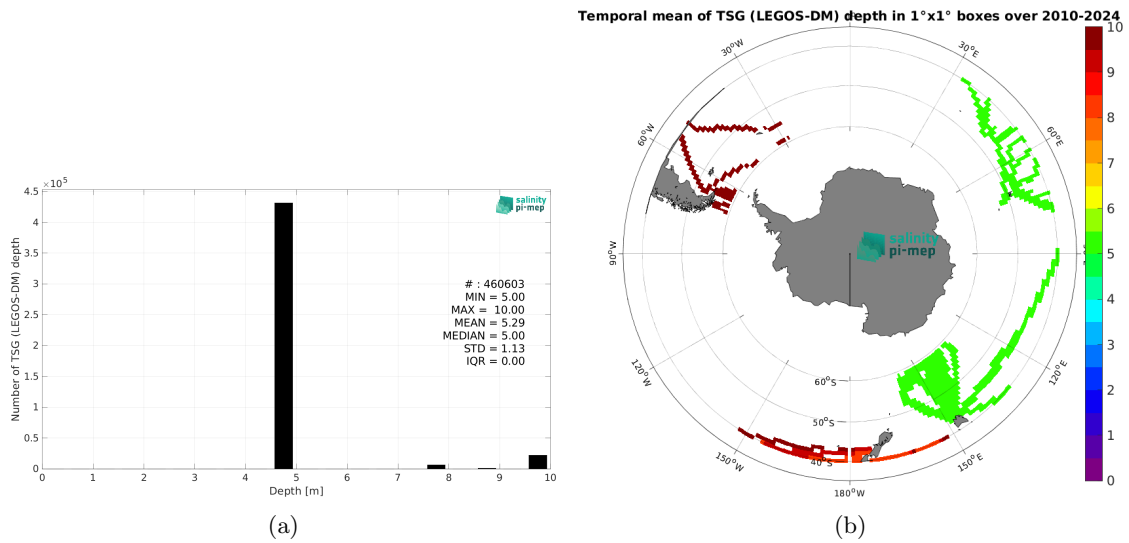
$4.5 \times 10^5$
4
3.5
3
2.5
2
1.5
1
0.5
0
Number of TSG (LEGOS-DM) depth
salinity pi-mep
# : 460603
MIN = 5.00
MAX = 10.00
MEAN = 5.29
MEDIAN = 5.00
STD = 1.13
IQR = 0.00
0 1 2 3 4 5 6 7 8 9 10
Depth [m]

(a)

Temporal mean of TSG (LEGOS-DM) depth in 1°x1° boxes over 2010-2024

30°W
30°E
60°W
60°E
90°W
90°E
120°W
120°E
150°W
150°E
180°W
60°S
50°S
40°S
salinity pi-mep

10
9
8
7
6
5
4
3
2
1
0

(b)